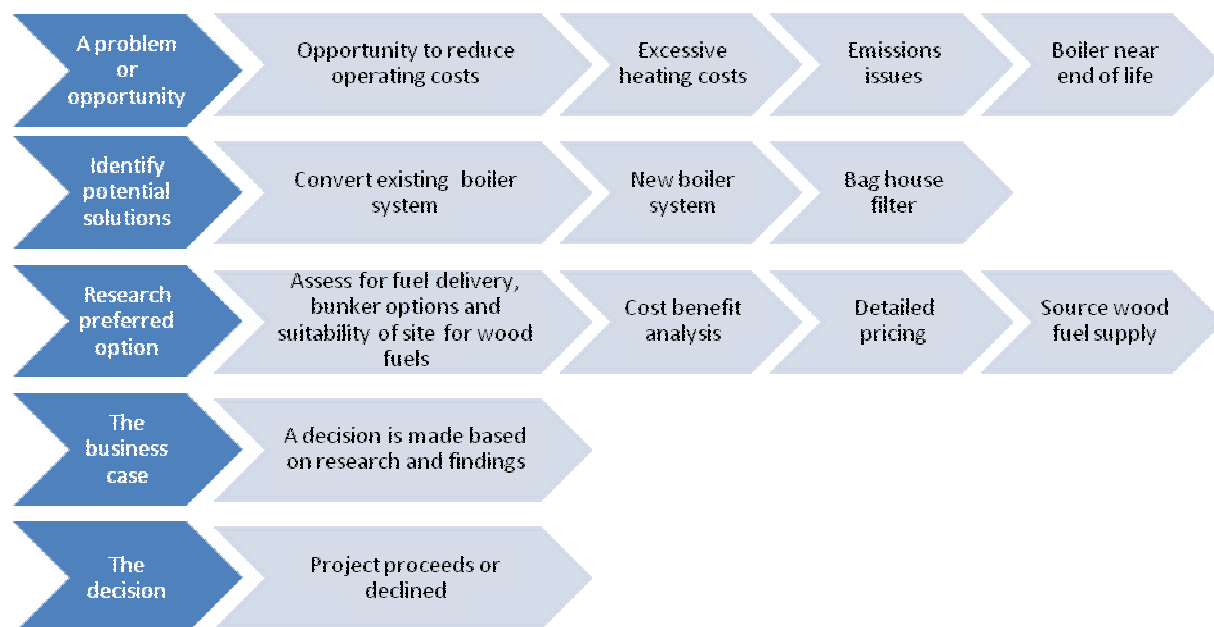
A problem or opportunity

Opportunity to reduce operating costs

Excessive heating costs

Emissions issues

Boiler near end of life

Identify potential solutions

Convert existing boiler system

New boiler system

Bag house filter

Research preferred option

Assess for fuel delivery, bunker options and suitability of site for wood fuels

Cost benefit analysis

Detailed pricing

Source wood fuel supply

The business case

A decision is made based on research and findings

The decision

Project proceeds or declined